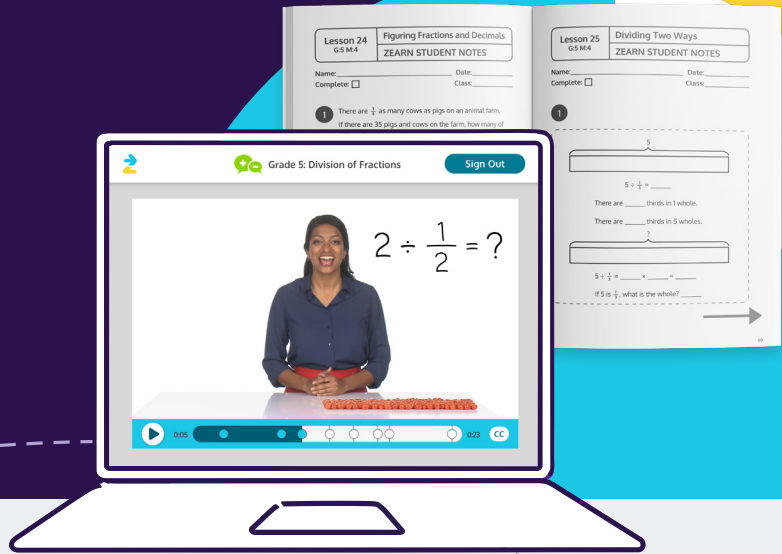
Lesson 24
G5 M:4

Figuring Fractions and Decimals

ZEARN STUDENT NOTES

Name:
Date:
Complete: ☐
Class:

1

There are $\frac{1}{3}$ as many cows as pigs on an animal farm.

If there are 35 pigs and cows on the farm, how many of

Lesson 25
G5 M:4

Dividing Two Ways

ZEARN STUDENT NOTES

Name:
Date:
Complete: ☐
Class:

1

5

$5 \div \frac{1}{3}$ = ______

There are ______ thirds in 1 whole.

There are ______ thirds in 5 wholes.

?

$5 \div \frac{1}{3}$ = ______ × ______ = ______

If 5 is $\frac{1}{3}$, what is the whole? ______

Grade 5: Division of Fractions

Sign Out

$2 \div \frac{1}{2} = ?$

0:05

0:23

CC